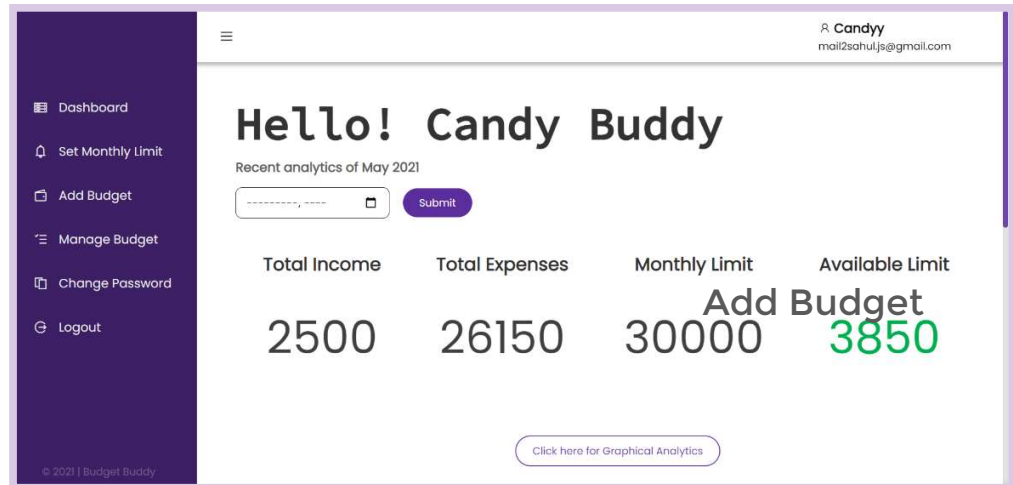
Dashboard
Set Monthly Limit
Add Budget
Manage Budget
Change Password
Logout

© 2021 | Budget Buddy

≡

Candyy
mail2sahul.js@gmail.com

Hello! Candy Buddy

Recent analytics of May 2021

---------, ----

Submit

| Total Income | Total Expenses | Monthly Limit | Available Limit |
|---|---|---|---|
| 2500 | 26150 | 30000 | 3850 |

Add Budget

Click here for Graphical Analytics